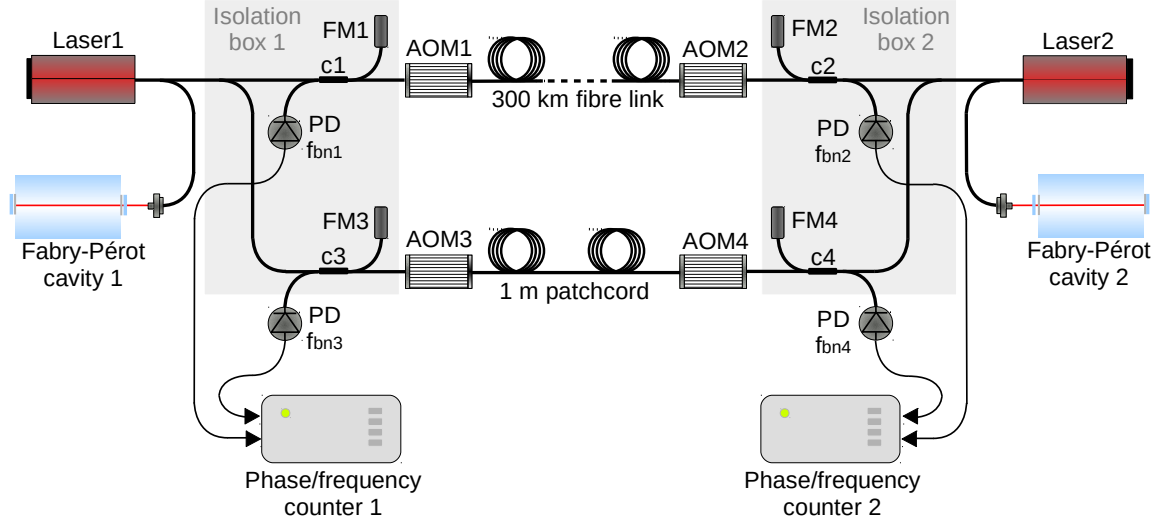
Isolation box 1

Isolation box 2

Laser1

FM1

AOM1

AOM2

FM2

Laser2

c1

c2

300 km fibre link

PD $f_{bn1}$

PD $f_{bn2}$

Fabry-Pérot cavity 1

Fabry-Pérot cavity 2

FM3

AOM3

AOM4

FM4

c3

c4

1 m patchcord

PD $f_{bn3}$

PD $f_{bn4}$

Phase/frequency counter 1

Phase/frequency counter 2